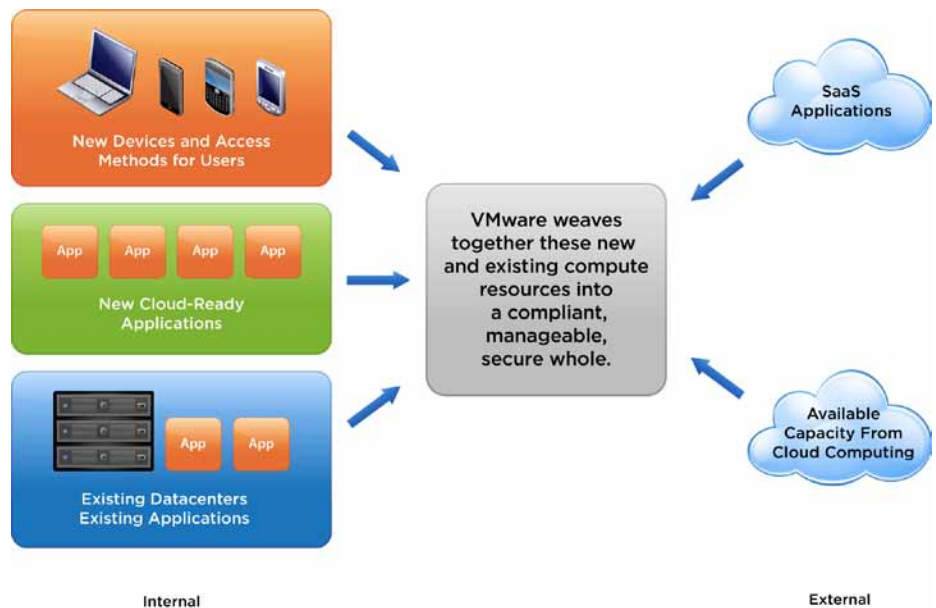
New Devices and Access Methods for Users

App
App
App
App

New Cloud-Ready Applications

App
App

Existing Datacenters
Existing Applications

VMware weaves together these new and existing compute resources into a compliant, manageable, secure whole.

SaaS Applications

Available Capacity From Cloud Computing

Internal

External